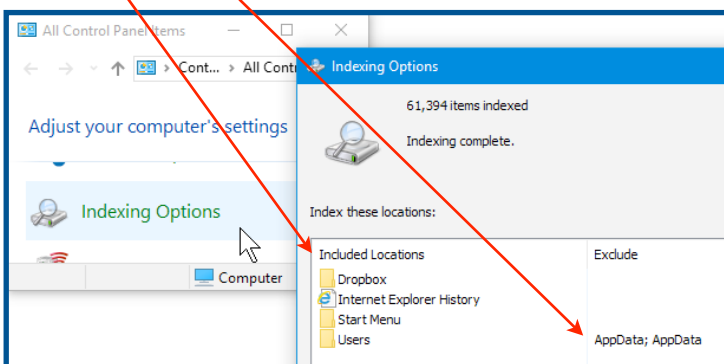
All Control Panel Items

Cont... > All Contro

Adjust your computer's settings

Indexing Options

Computer

Indexing Options

61,394 items indexed

Indexing complete.

Index these locations:

| Included Locations | Exclude |
|---|---|
| Dropbox | |
| Internet Explorer History | |
| Start Menu | |
| Users | AppData; AppData |